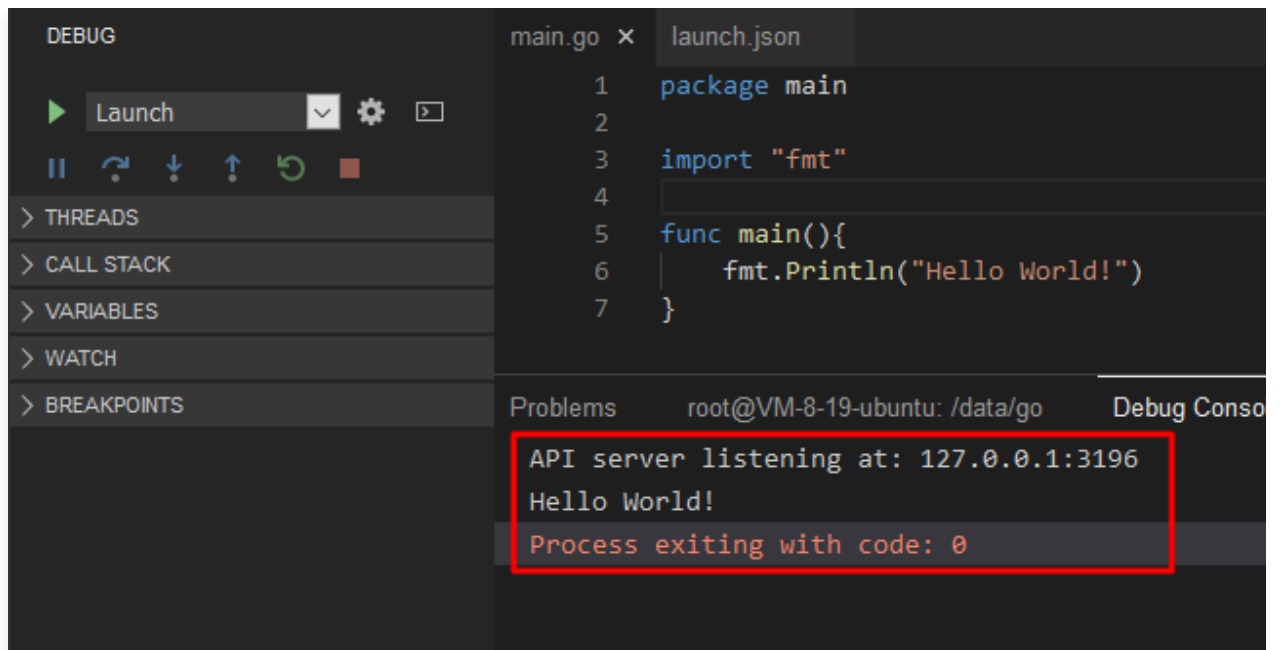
DEBUG

Launch

THREADS

CALL STACK

VARIABLES

WATCH

BREAKPOINTS

main.go ×   launch.json

1 package main
2
3 import "fmt"
4
5 func main(){
6     fmt.Println("Hello World!")
7 }

Problems   root@VM-8-19-ubuntu: /data/go   Debug Conso

API server listening at: 127.0.0.1:3196
Hello World!
Process exiting with code: 0